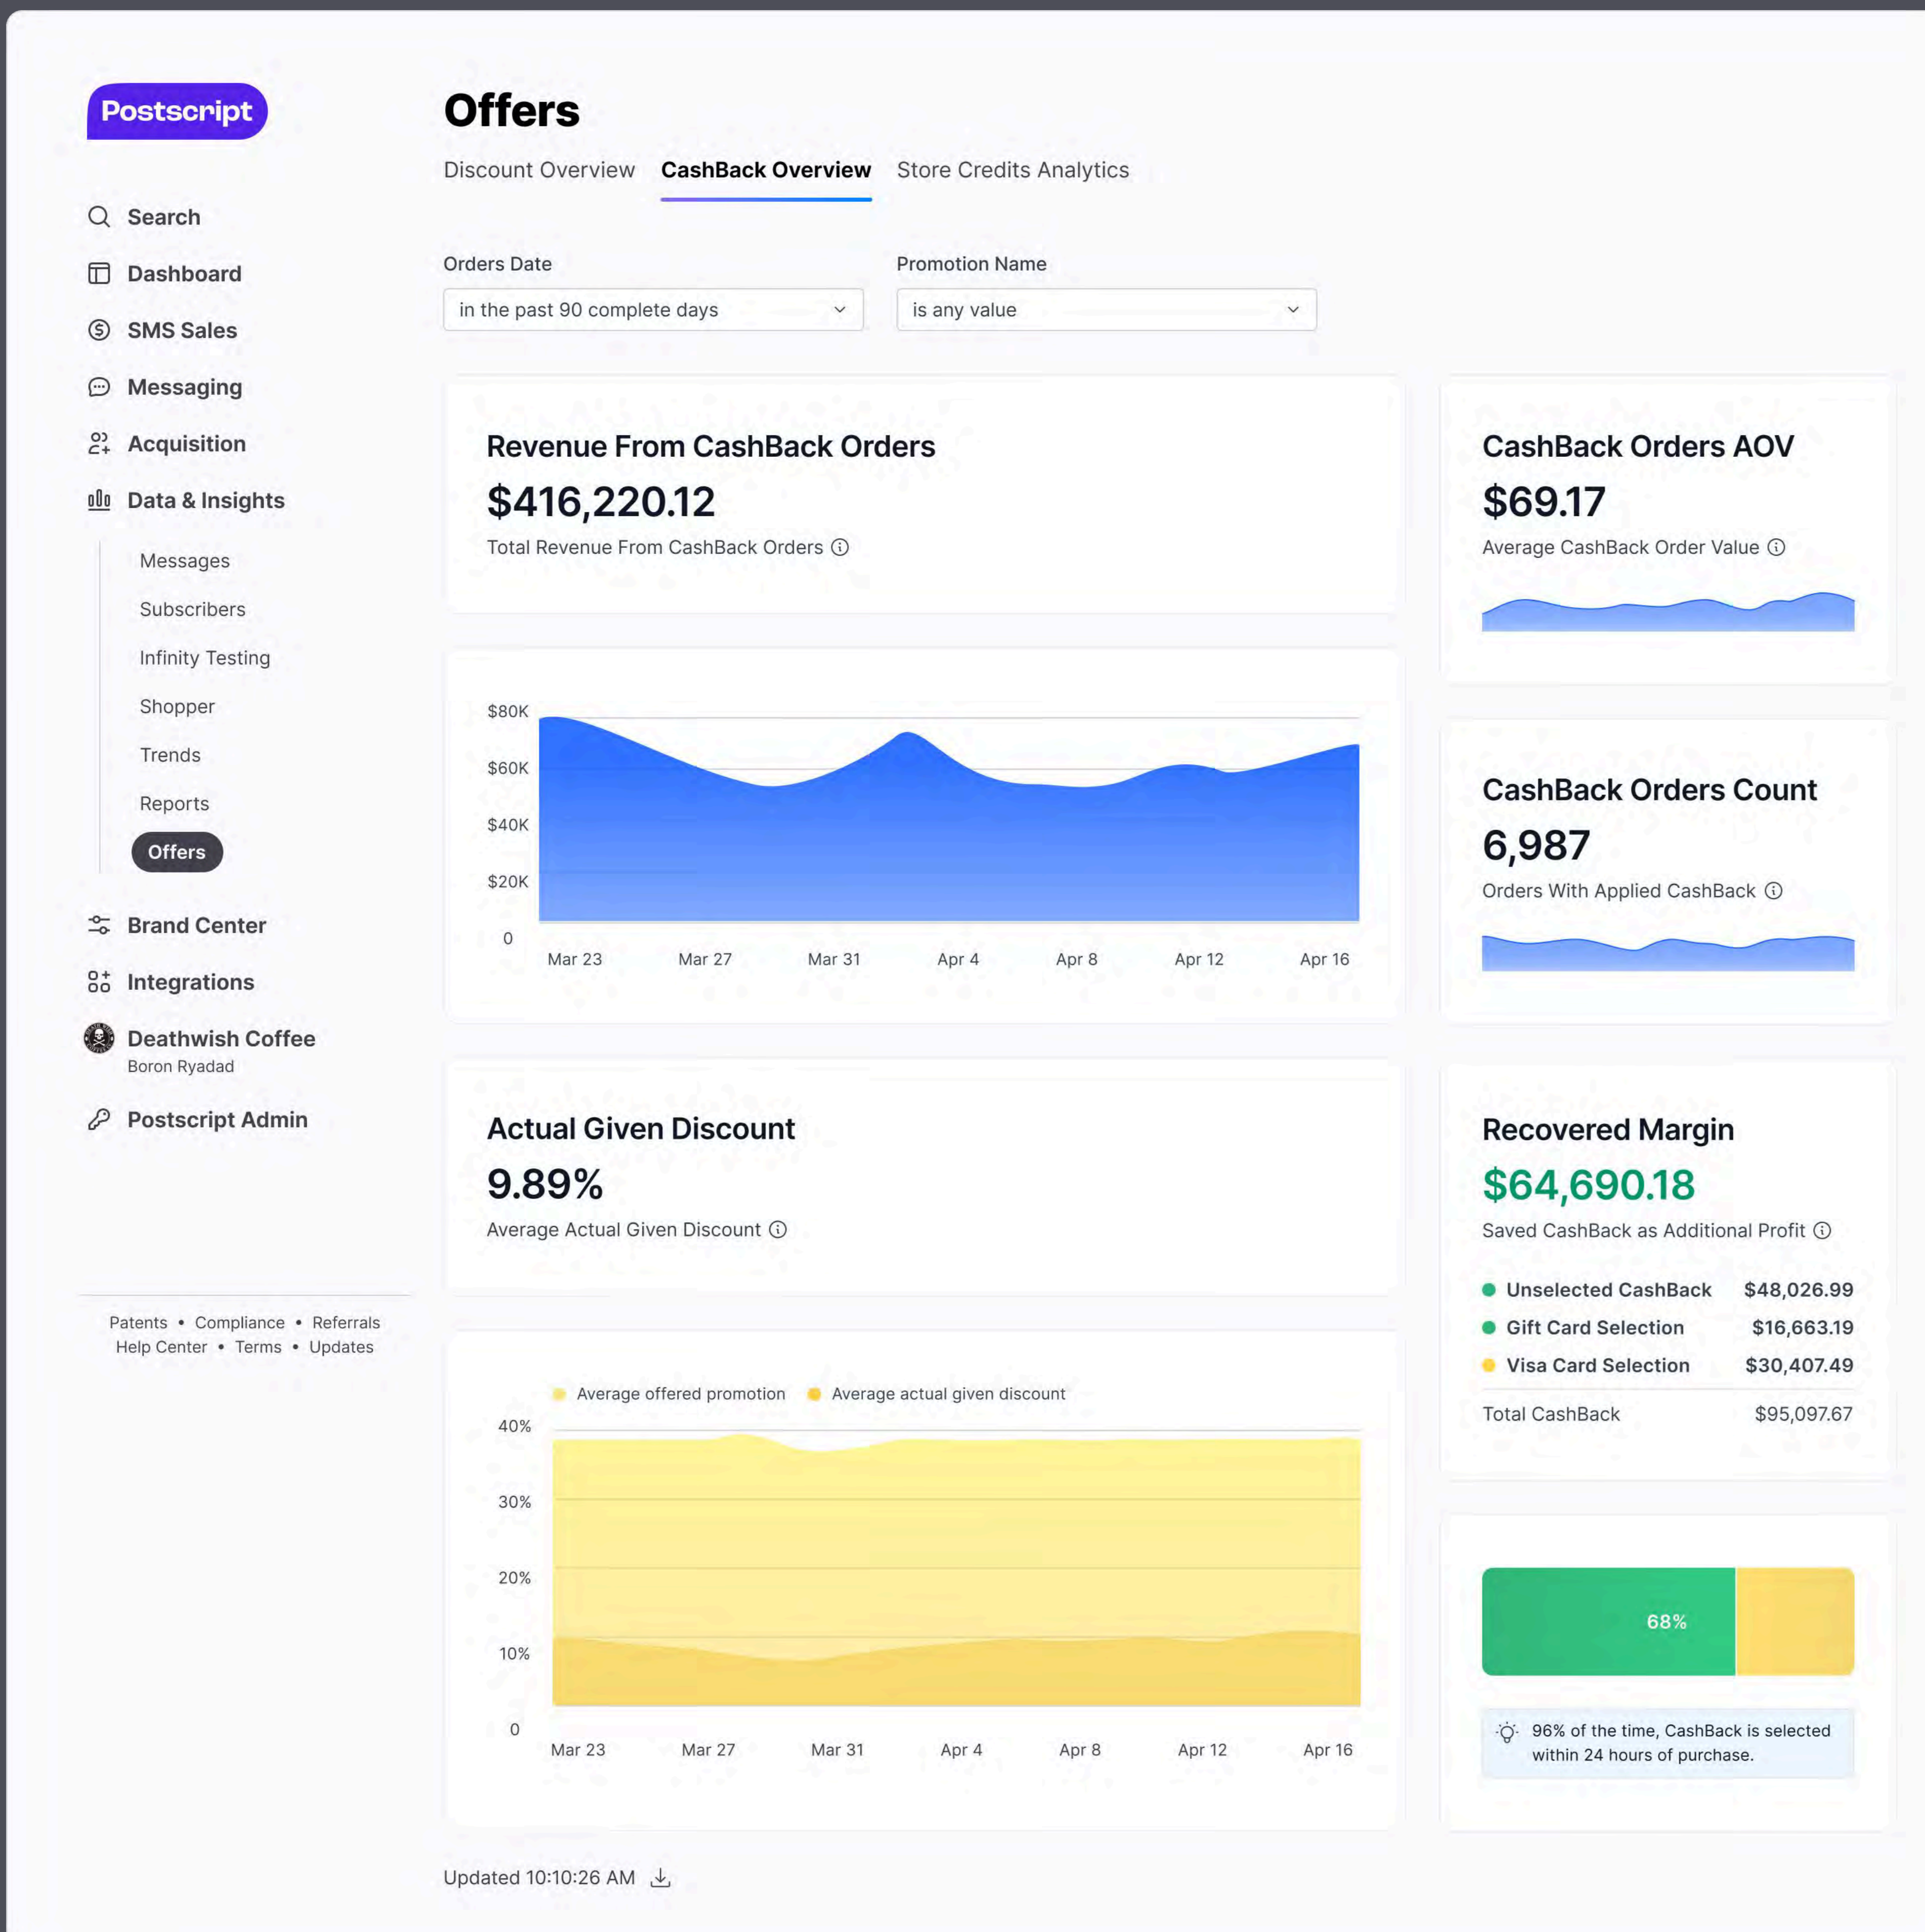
Postscript

Search
Dashboard
SMS Sales
Messaging
Acquisition
Data & Insights
Messages
Subscribers
Infinity Testing
Shopper
Trends
Reports
Offers
Brand Center
Integrations
Deathwish Coffee
Boron Ryadad
Postscript Admin

Patents • Compliance • Referrals
Help Center • Terms • Updates

Offers

Discount Overview CashBack Overview Store Credits Analytics

Orders Date
in the past 90 complete days

Promotion Name
is any value

Revenue From CashBack Orders
$416,220.12
Total Revenue From CashBack Orders

$80K
$60K
$40K
$20K
0
Mar 23 Mar 27 Mar 31 Apr 4 Apr 8 Apr 12 Apr 16

CashBack Orders AOV
$69.17
Average CashBack Order Value

CashBack Orders Count
6,987
Orders With Applied CashBack

Actual Given Discount
9.89%
Average Actual Given Discount

Average offered promotion Average actual given discount
40%
30%
20%
10%
0
Mar 23 Mar 27 Mar 31 Apr 4 Apr 8 Apr 12 Apr 16

Recovered Margin
$64,690.18
Saved CashBack as Additional Profit

| Unselected CashBack | $48,026.99 |
|---|---|
| Gift Card Selection | $16,663.19 |
| Visa Card Selection | $30,407.49 |
| Total CashBack | $95,097.67 |

68%

96% of the time, CashBack is selected within 24 hours of purchase.

Updated 10:10:26 AM